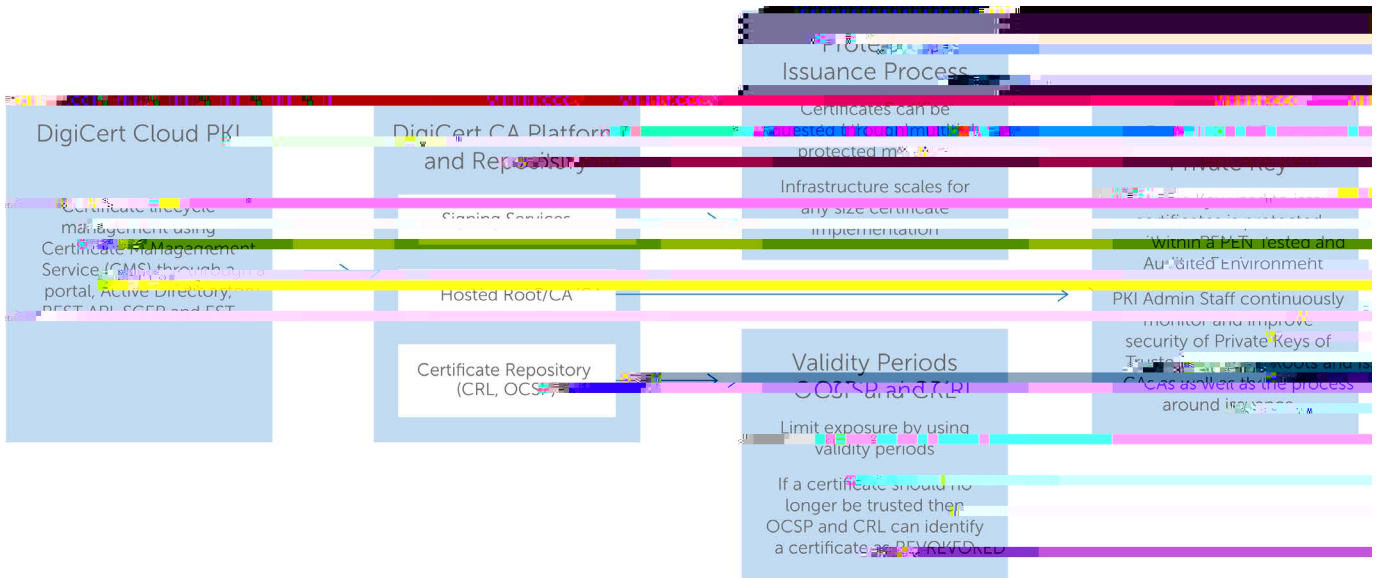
DigiCert Cloud PKI

Certificate lifecycle management using Certificate Management Service (CMS) through a portal, Active Directory, REST API, SCEP and EST

DigiCert CA Platform and Repository

Signing Services

Hosted Root/CA

Certificate Repository (CRL, OCSP)

Prote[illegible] Issuance Process

Certificates can be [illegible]uested through multiple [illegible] protected m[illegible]

Infrastructure scales for any size certificate implementation

Validity Periods OCSP and CRL

Limit exposure by using validity periods

If a certificate should no longer be trusted then OCSP and CRL can identify a certificate as REVOKED

Private Key

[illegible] certificates is protected within a PEN Tested and Audited Environment

PKI Admin Staff continuously monitor and improve security of Private Keys of Truste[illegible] Roots and Is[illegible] CAs as well as the process around issuance